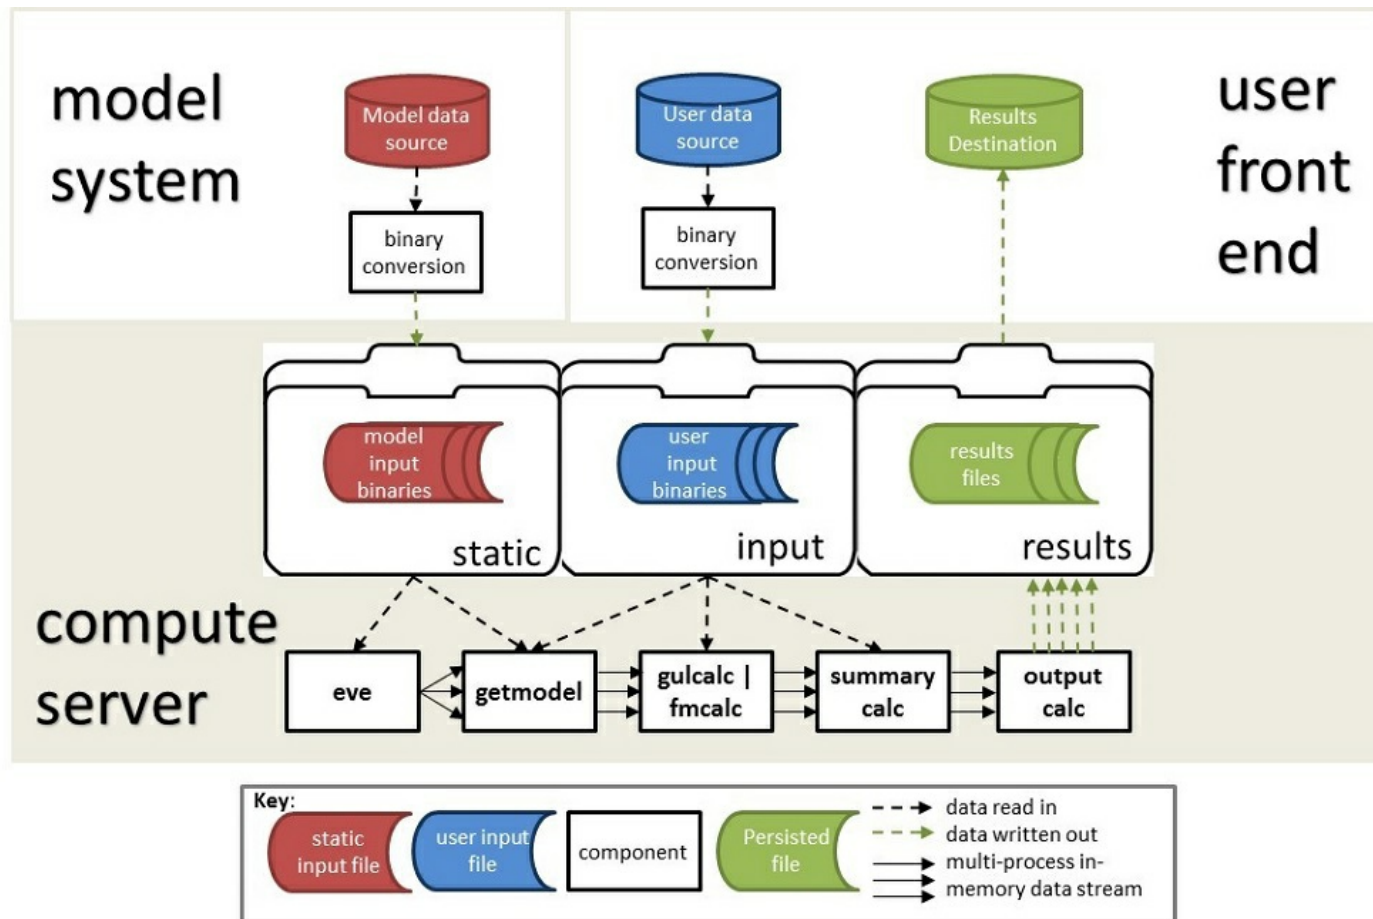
model system

Model data source

binary conversion

User data source

binary conversion

Results Destination

user front end

model input binaries

static

user input binaries

input

results files

results

compute server

eve

getmodel

gulcalc | fmcalc

summary calc

output calc

Key:

static input file

user input file

component

Persisted file

data read in

data written out

multi-process in-memory data stream